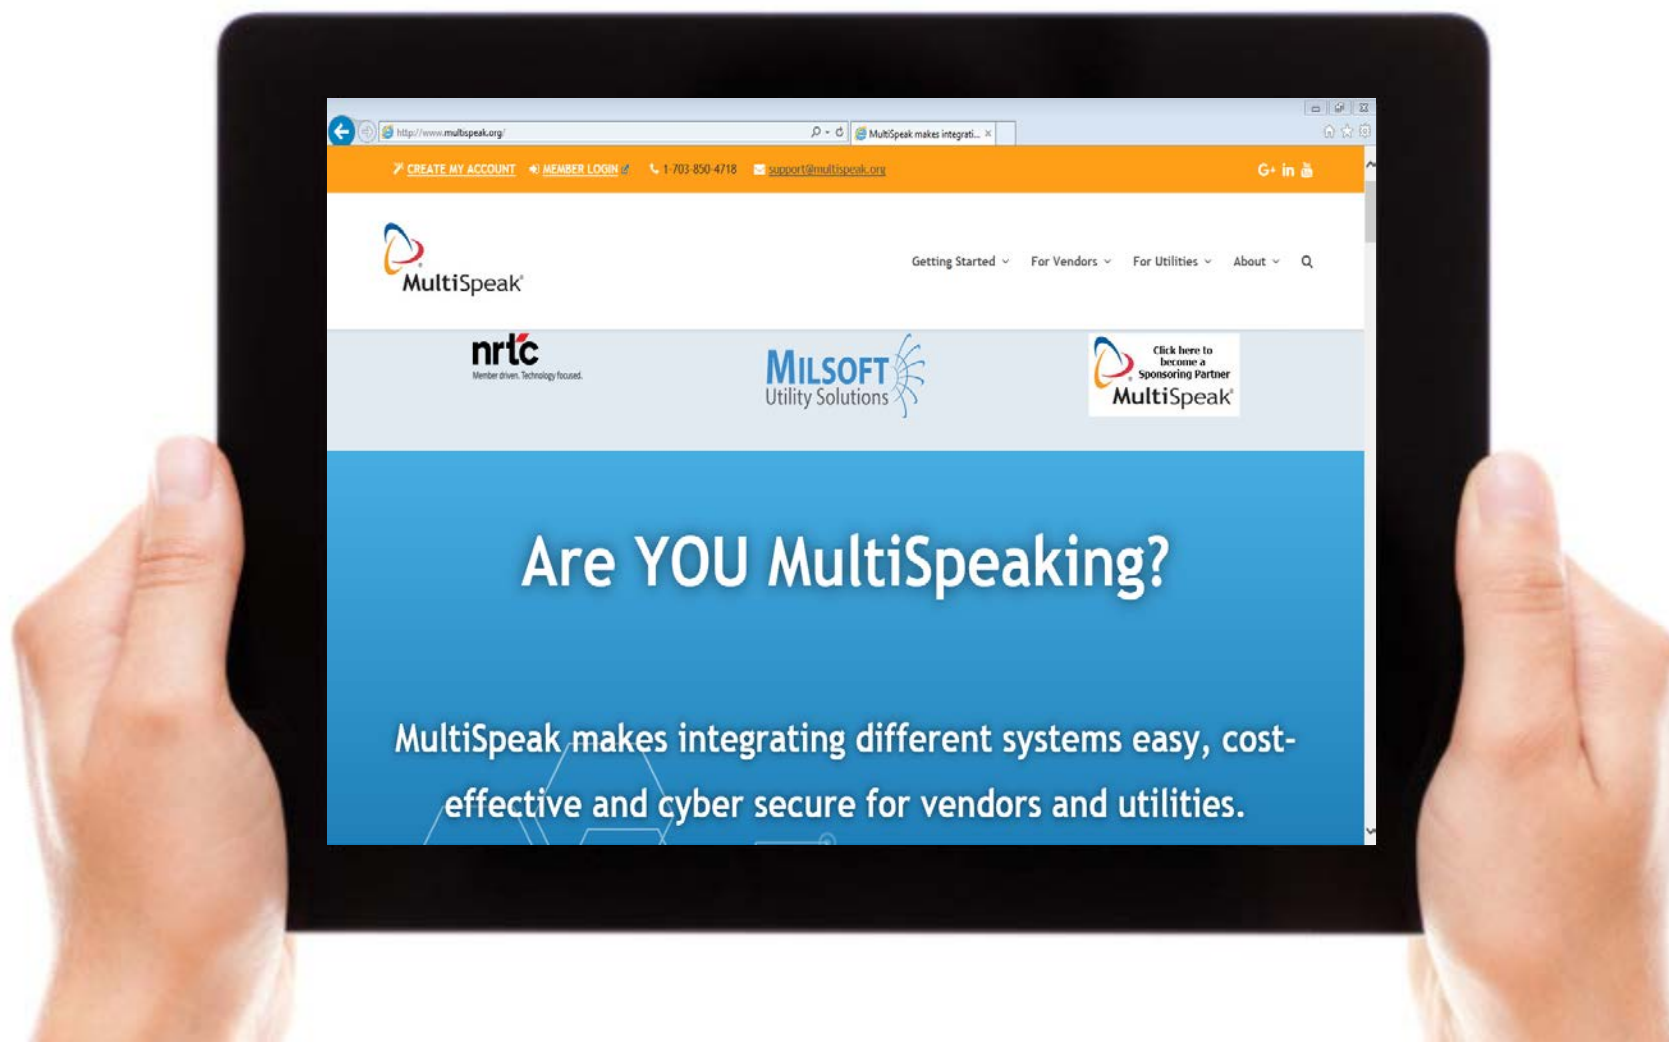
http://www.multispeak.org/

MultiSpeak makes integrati... ×

CREATE MY ACCOUNT MEMBER LOGIN 1-703-850-4718 support@multispeak.org

G+ in

MultiSpeak®

Getting Started For Vendors For Utilities About

nrtc
Member driven. Technology focused.

MILSOFT
Utility Solutions

Click here to become a Sponsoring Partner
MultiSpeak®

Are YOU MultiSpeaking?

MultiSpeak makes integrating different systems easy, cost-effective and cyber secure for vendors and utilities.